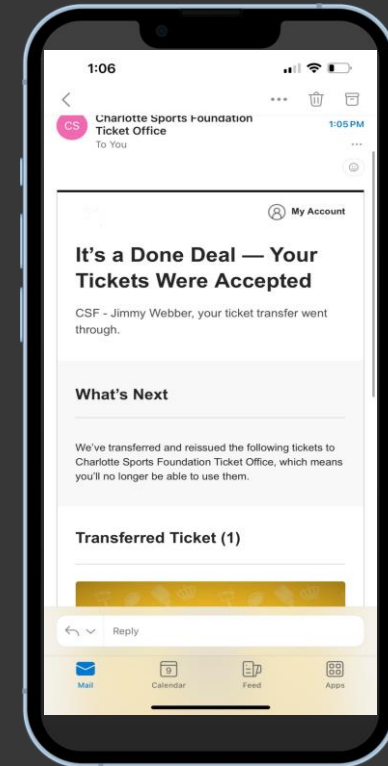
1:06

CS Charlotte Sports Foundation Ticket Office
To You
1:05 PM

My Account

It's a Done Deal — Your Tickets Were Accepted

CSF - Jimmy Webber, your ticket transfer went through.

What's Next

We've transferred and reissued the following tickets to Charlotte Sports Foundation Ticket Office, which means you'll no longer be able to use them.

Transferred Ticket (1)

Reply

Mail
9
Calendar
Feed
Apps